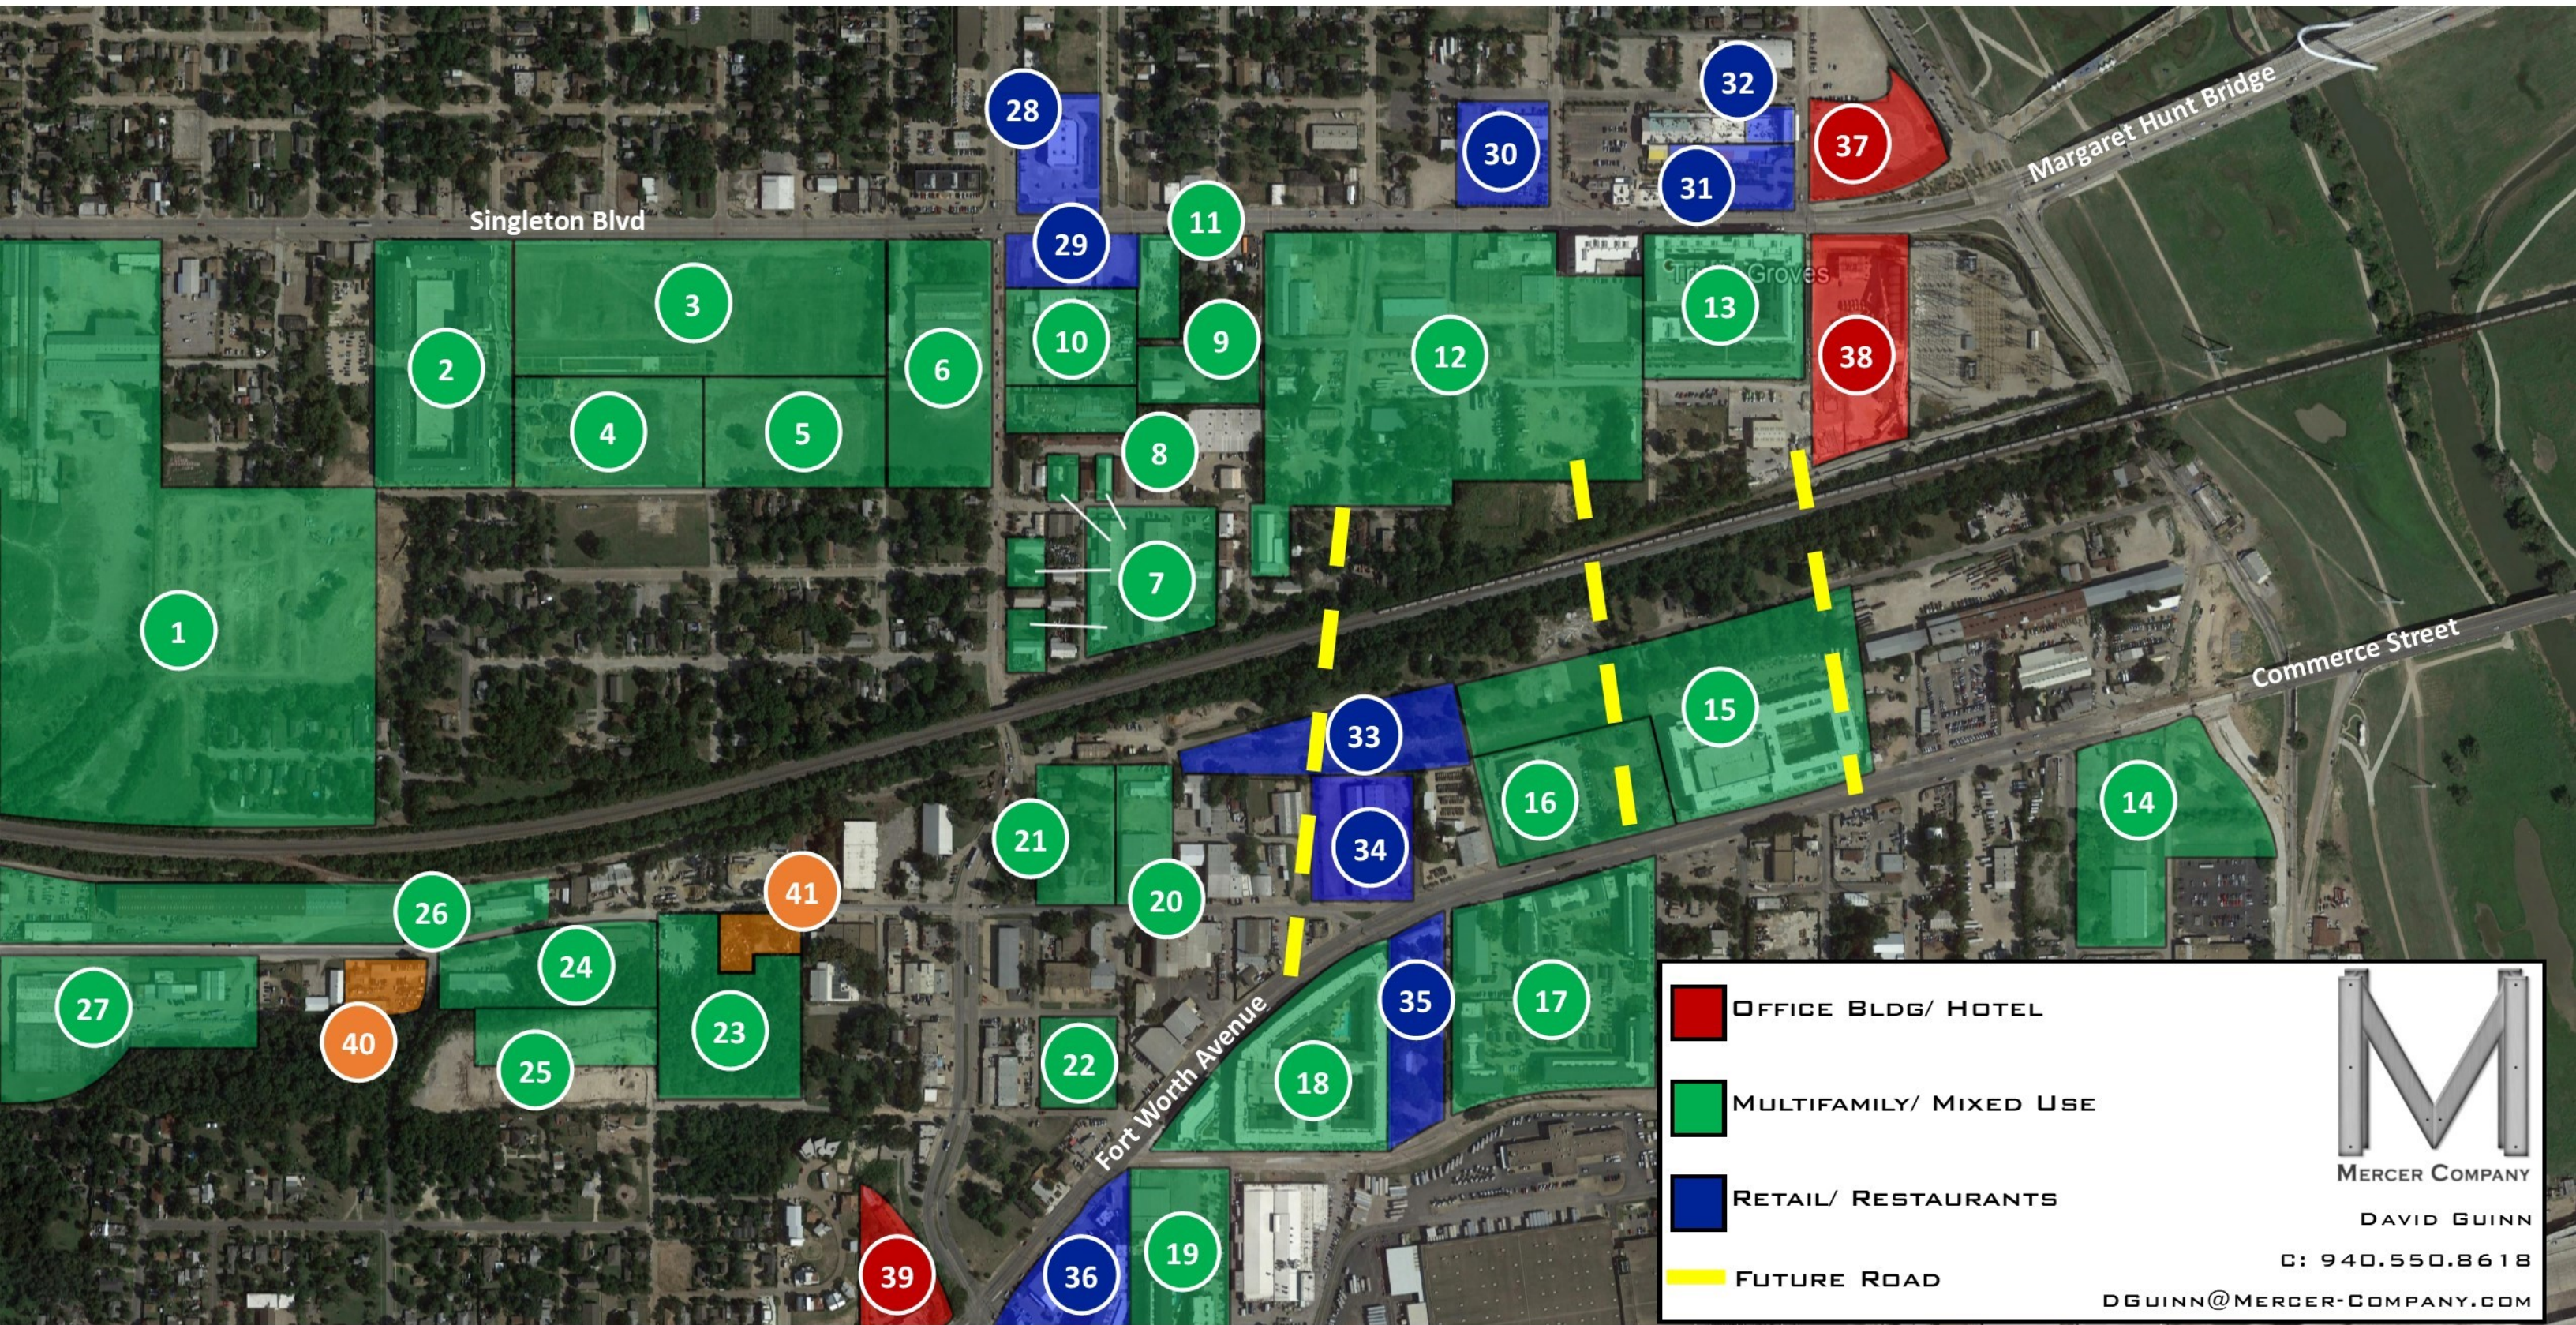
Singleton Blvd
Margaret Hunt Bridge
Commerce Street
Fort Worth Avenue
Trinity Groves

28 32 37 30 31 29 11 3 2 6 10 9 12 13 38 4 5 8 1 7 33 15 16 14 21 34 41 26 20 24 27 23 35 17 40 25 22 18 19 39 36

Office Bldg/ Hotel
Multifamily/ Mixed Use
Retail/ Restaurants
Future Road

Mercer Company
David Guinn
C: 940.550.8618
DGuinn@Mercer-Company.com